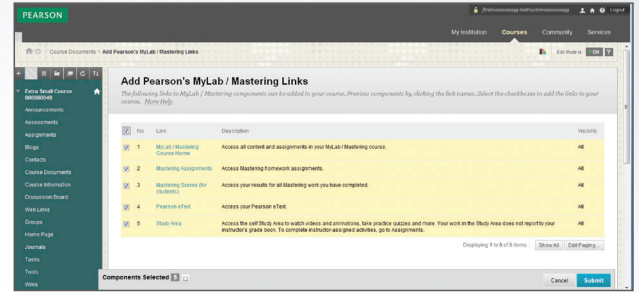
PEARSON

firstnnnnnnnnn lastnnnnnnnnn Logout

My Institution Courses Community Services

Course Documents Add Pearson's MyLab / Mastering Links

Edit Mode is ON

Extra Small Course 000000045

Announcements
Assessments
Assignments
Blogs
Contacts
Course Documents
Course Information
Discussion Board
Web Links
Groups
Home Page
Journals
Tasks
Tools
Wikis

Add Pearson's MyLab / Mastering Links

The following links to MyLab / Mastering components can be added to your course. Preview components by clicking the link names. Select the checkboxes to add the links to your course. More Help

| No | Link | Description | Visibility |
|---|---|---|---|
| 1 | MyLab / Mastering Course Home | Access all content and assignments in your MyLab / Mastering course. | All |
| 2 | Mastering Assignments | Access Mastering homework assignments. | All |
| 3 | Mastering Scores (for students) | Access your results for all Mastering work you have completed. | All |
| 4 | Pearson eText | Access your Pearson eText. | All |
| 5 | Study Area | Access the self Study Area to watch videos and animations, take practice quizzes and more. Your work in the Study Area does not report to your instructor's grade book. To complete instructor-assigned activities, go to Assignments. | All |

Displaying 1 to 5 of 5 items Show All Edit Paging...

Components Selected 5

Cancel Submit